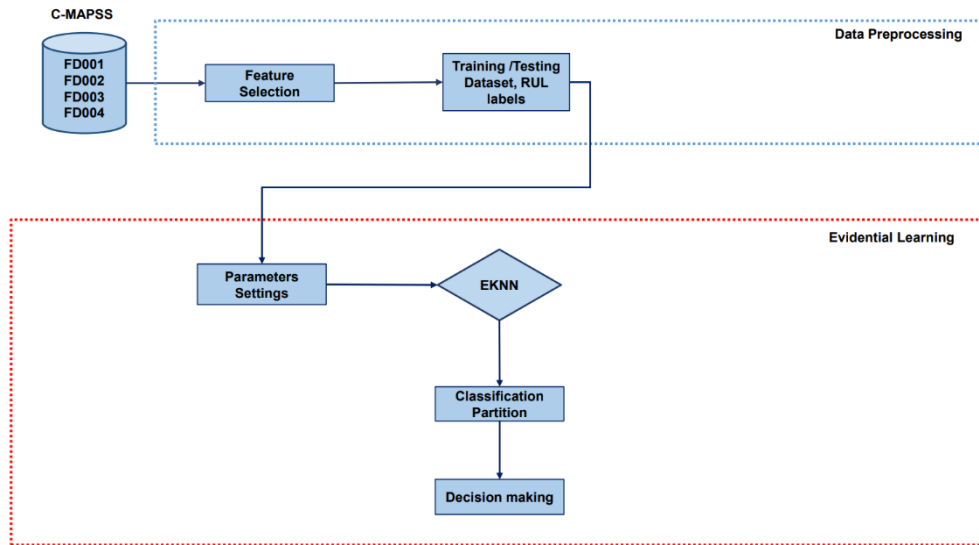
C-MAPSS

FD001
FD002
FD003
FD004

Data Preprocessing

Feature Selection

Training /Testing Dataset, RUL labels

Evidential Learning

Parameters Settings

EKNN

Classification Partition

Decision making